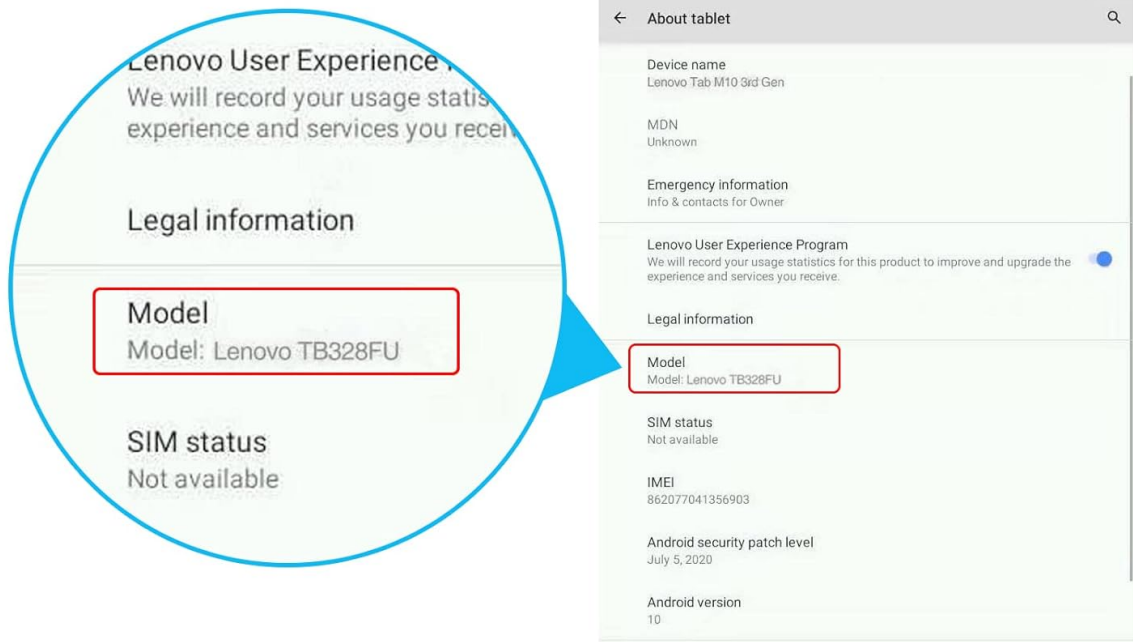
Lenovo User Experience
We will record your usage statis
experience and services you receiv

Legal information

Model
Model: Lenovo TB328FU

SIM status
Not available

← About tablet

Device name
Lenovo Tab M10 3rd Gen

MDN
Unknown

Emergency information
Info & contacts for Owner

Lenovo User Experience Program
We will record your usage statistics for this product to improve and upgrade the experience and services you receive.

Legal information

Model
Model: Lenovo TB328FU

SIM status
Not available

IMEI
862077041356903

Android security patch level
July 5, 2020

Android version
10